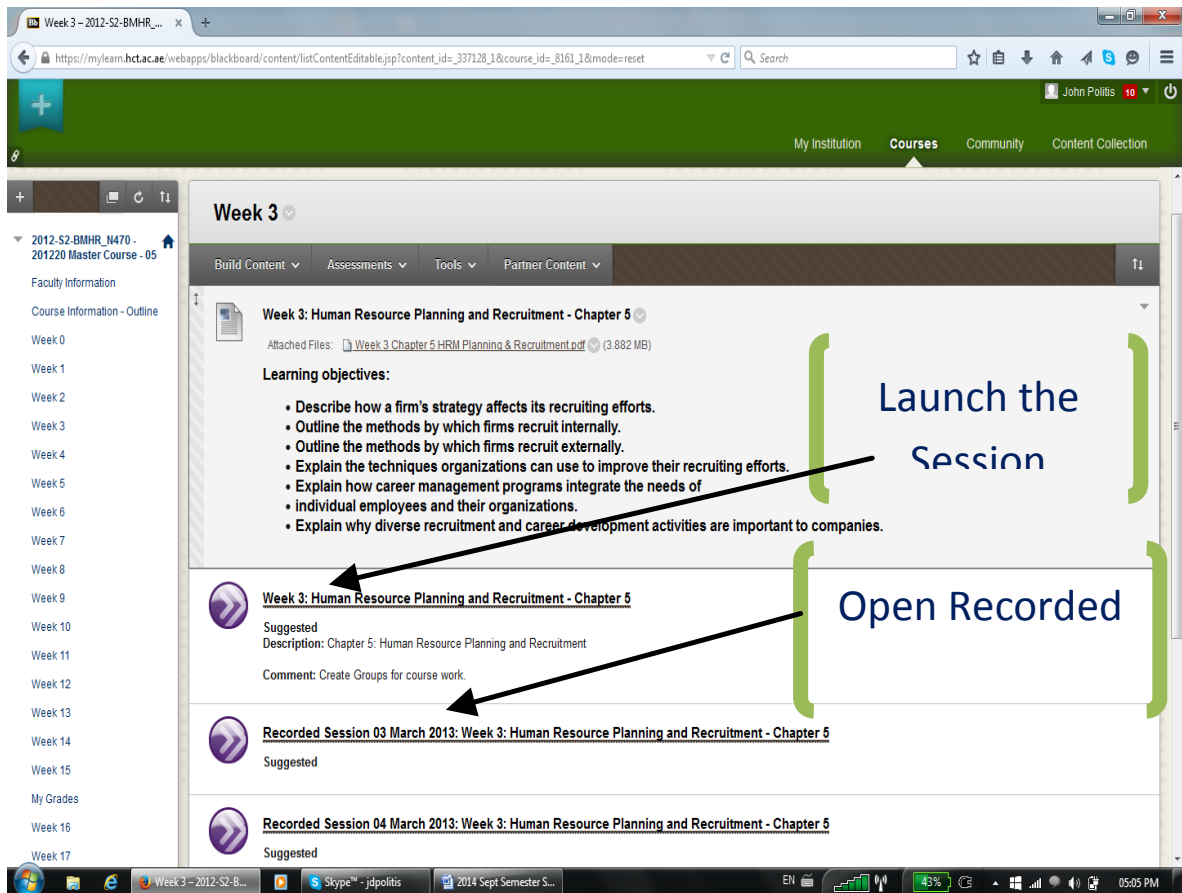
Week 3 – 2012-S2-BMHR_... ×

https://mylearn.hct.ac.ae/webapps/blackboard/content/listContentEditable.jsp?content_id=_337128_1&course_id=_8161_1&mode=reset

Search

John Politis 10

My Institution Courses Community Content Collection

2012-S2-BMHR_N470 - 201220 Master Course - 05

Faculty Information
Course Information - Outline
Week 0
Week 1
Week 2
Week 3
Week 4
Week 5
Week 6
Week 7
Week 8
Week 9
Week 10
Week 11
Week 12
Week 13
Week 14
Week 15
My Grades
Week 16
Week 17

Week 3

Build Content Assessments Tools Partner Content

Week 3: Human Resource Planning and Recruitment - Chapter 5

Attached Files: Week 3 Chapter 5 HRM Planning & Recruitment.pdf (3.882 MB)

Learning objectives:

• Describe how a firm's strategy affects its recruiting efforts.
• Outline the methods by which firms recruit internally.
• Outline the methods by which firms recruit externally.
• Explain the techniques organizations can use to improve their recruiting efforts.
• Explain how career management programs integrate the needs of
• individual employees and their organizations.
• Explain why diverse recruitment and career development activities are important to companies.

Launch the Session

Open Recorded

Week 3: Human Resource Planning and Recruitment - Chapter 5

Suggested
Description: Chapter 5: Human Resource Planning and Recruitment

Comment: Create Groups for course work.

Recorded Session 03 March 2013: Week 3: Human Resource Planning and Recruitment - Chapter 5

Suggested

Recorded Session 04 March 2013: Week 3: Human Resource Planning and Recruitment - Chapter 5

Suggested

Week 3 – 2012-S2-B... Skype™ - jdpolitis 2014 Sept Semester S... EN 43% 05:05 PM